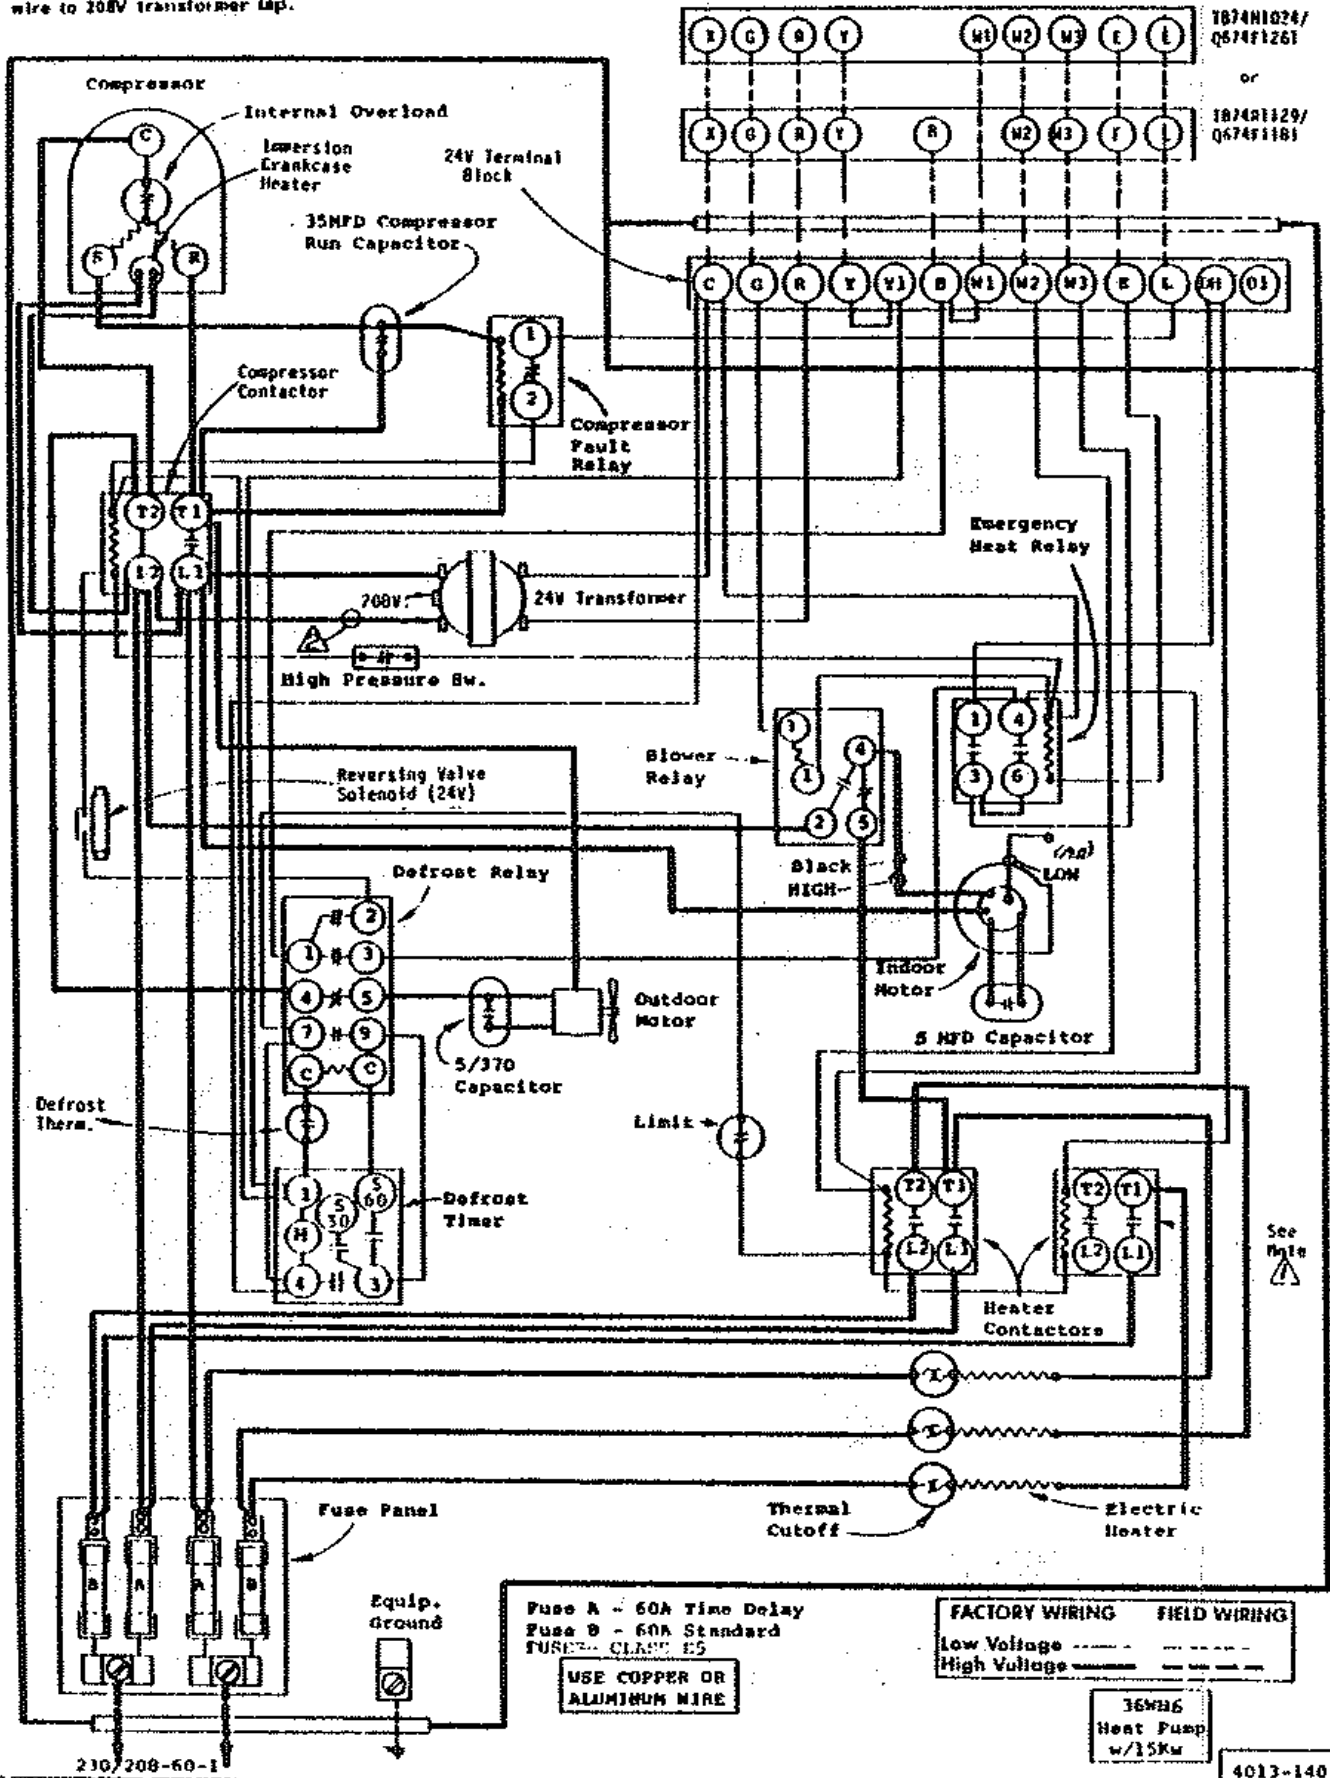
wire to 208V transformer tap.

T874N1024/ Q674F1261

or

T874R1129/ Q674F1181

X G R Y W1 W2 W3 E L

X G R Y B W2 W3 F L

Compressor

Internal Overload

Immersion Crankcase Heater

C S R

24V Terminal Block

35MFD Compressor Run Capacitor

C G R Y Y1 B W1 W2 W3 E L 0H 01

1 2

Compressor Contactor

Compressor Fault Relay

T2 T1 L2 L1

Emergency Heat Relay

208V

24V Transformer

High Pressure Sw.

1 4 3 6

Blower Relay

3 1 4 2 5

Reversing Valve Solenoid (24V)

Black HIGH

(na) LOW

Defrost Relay

2 1 3 4 5 7 9 C C

Outdoor Motor

Indoor Motor

5/370 Capacitor

5 MFD Capacitor

Defrost Therm.

Limit

1 S 60 S 30 M 4 3

Defrost Timer

T2 T1 L2 L1

T2 T1 L2 L1

See Note

Heater Contactors

Fuse Panel

Thermal Cutoff

Electric Heater

B A A B

Equip. Ground

Fuse A - 60A Time Delay
Fuse B - 60A Standard
FUSES - CLASS ES

USE COPPER OR ALUMINUM WIRE

| FACTORY WIRING | FIELD WIRING |
|---|---|
| Low Voltage | |
| High Voltage | |

36WH6 Heat Pump w/15Kw

230/208-60-1

4013-140